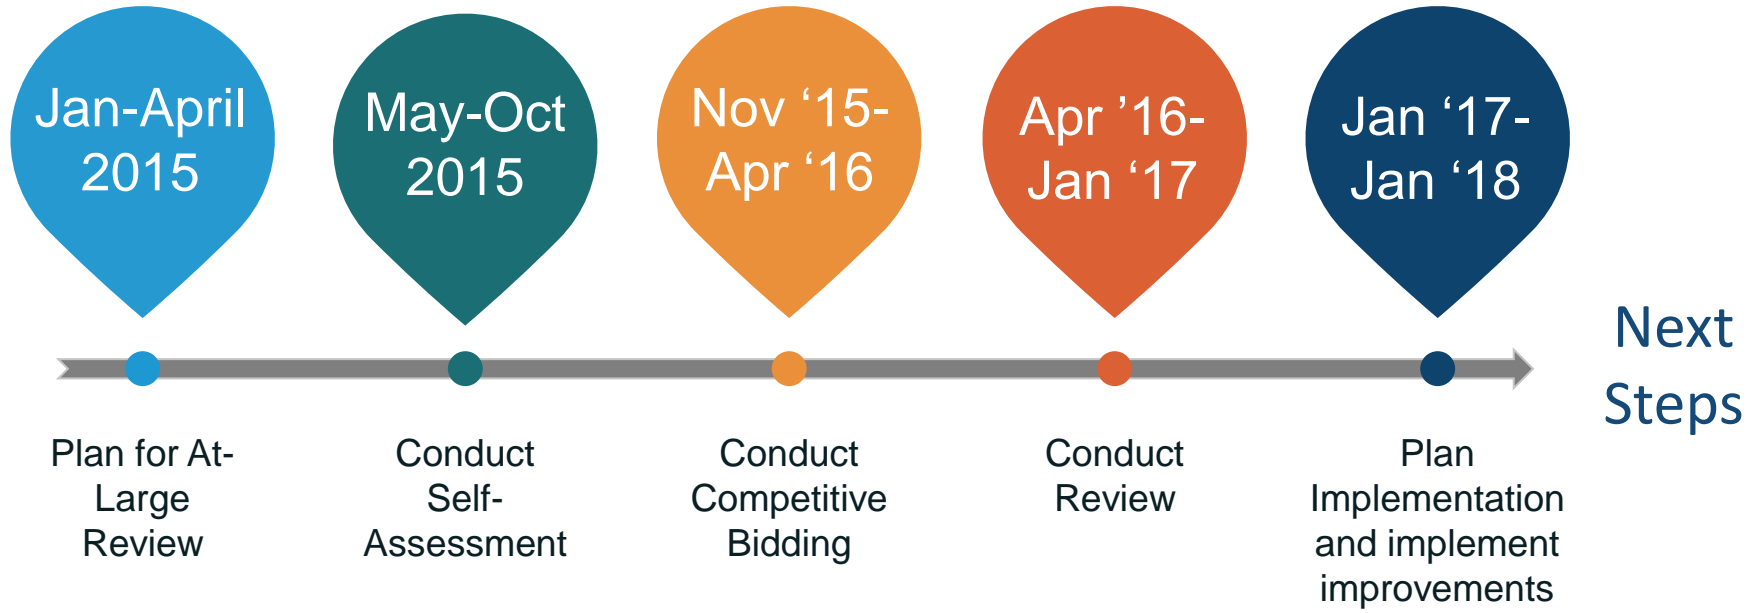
Jan-April 2015

May-Oct 2015

Nov ‘15- Apr ‘16

Apr ’16- Jan ‘17

Jan ‘17- Jan ‘18

Next Steps

Plan for At-Large Review

Conduct Self-Assessment

Conduct Competitive Bidding

Conduct Review

Plan Implementation and implement improvements